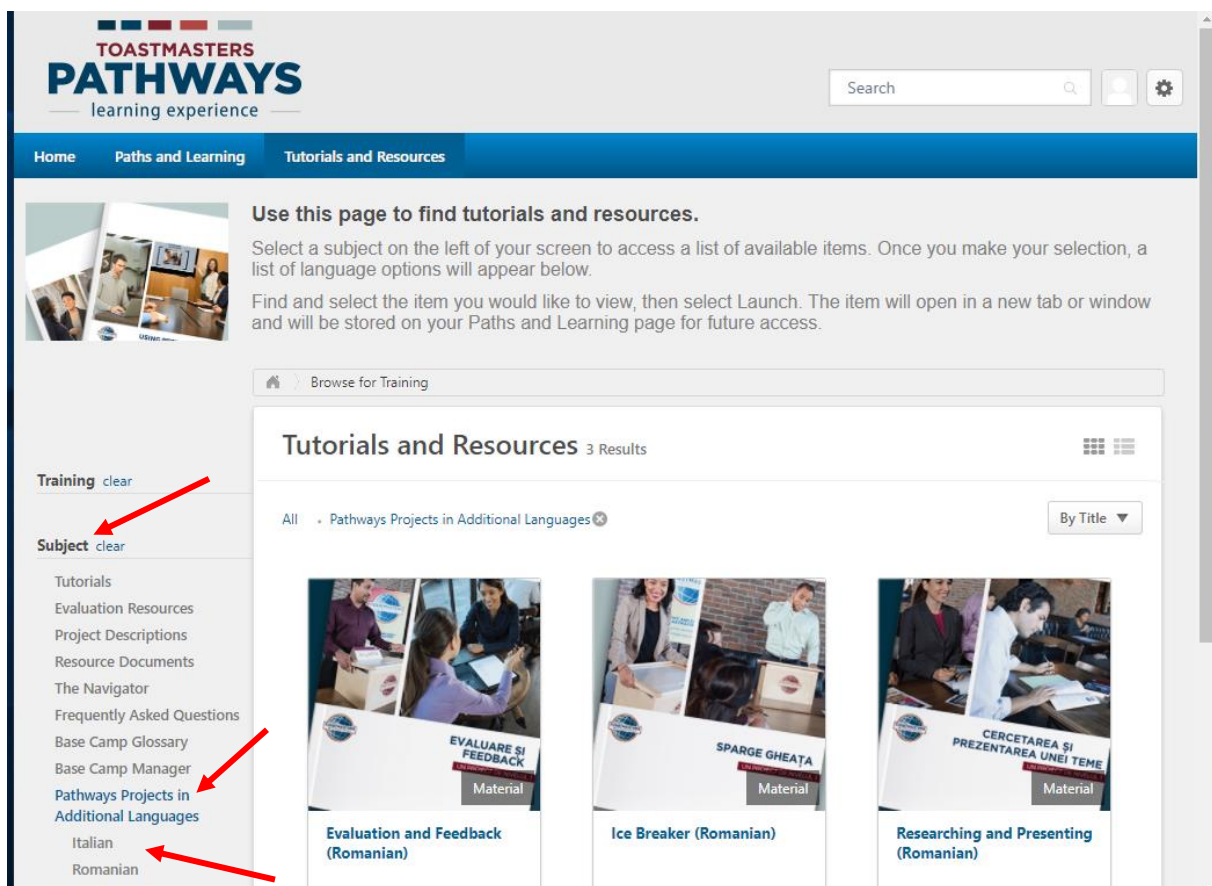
TOASTMASTERS
PATHWAYS
learning experience

Search

Home
Paths and Learning
Tutorials and Resources

USING

Use this page to find tutorials and resources.

Select a subject on the left of your screen to access a list of available items. Once you make your selection, a list of language options will appear below.

Find and select the item you would like to view, then select Launch. The item will open in a new tab or window and will be stored on your Paths and Learning page for future access.

Browse for Training

Tutorials and Resources 3 Results

All • Pathways Projects in Additional Languages

By Title

Training clear

Subject clear

Tutorials
Evaluation Resources
Project Descriptions
Resource Documents
The Navigator
Frequently Asked Questions
Base Camp Glossary
Base Camp Manager
Pathways Projects in Additional Languages
Italian
Romanian

EVALUARE ȘI FEEDBACK
UN PROIECT DE NIVELUL 1
Material
Evaluation and Feedback (Romanian)

SPARGE GHEAȚA
UN PROIECT DE NIVELUL 1
Material
Ice Breaker (Romanian)

CERCETAREA ȘI PREZENTAREA UNEI TEME
UN PROIECT DE NIVELUL 1
Material
Researching and Presenting (Romanian)